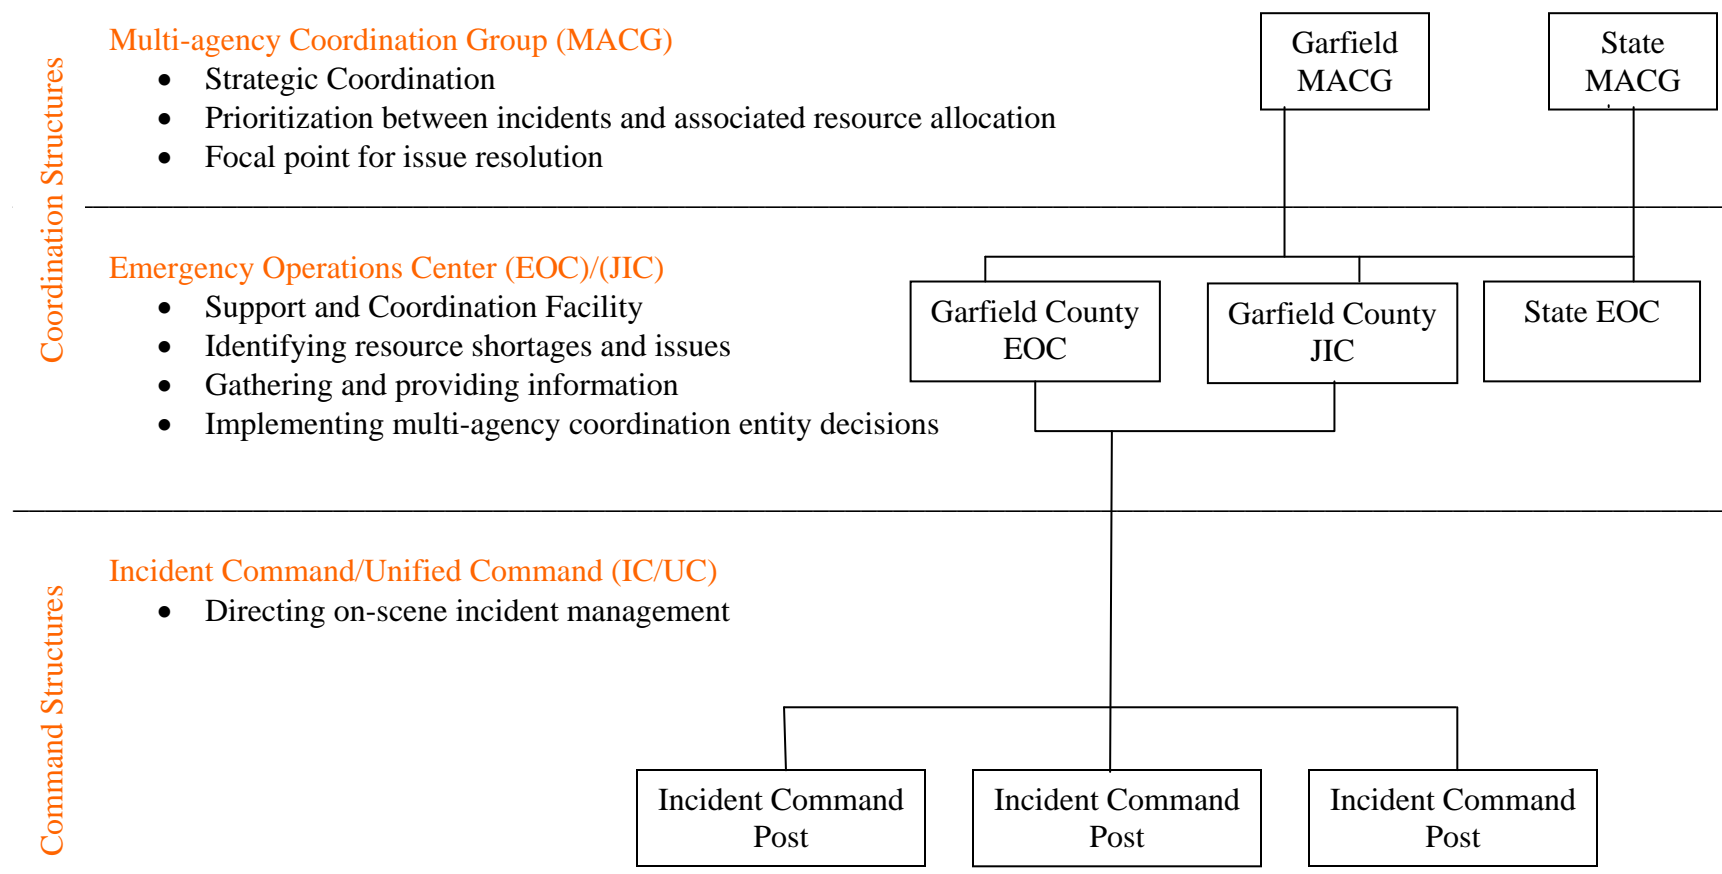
Coordination Structures

Multi-agency Coordination Group (MACG)

- Strategic Coordination
- Prioritization between incidents and associated resource allocation
- Focal point for issue resolution

Garfield MACG

State MACG

Emergency Operations Center (EOC)/(JIC)

- Support and Coordination Facility
- Identifying resource shortages and issues
- Gathering and providing information
- Implementing multi-agency coordination entity decisions

Garfield County EOC

Garfield County JIC

State EOC

Command Structures

Incident Command/Unified Command (IC/UC)

- Directing on-scene incident management

Incident Command Post

Incident Command Post

Incident Command Post